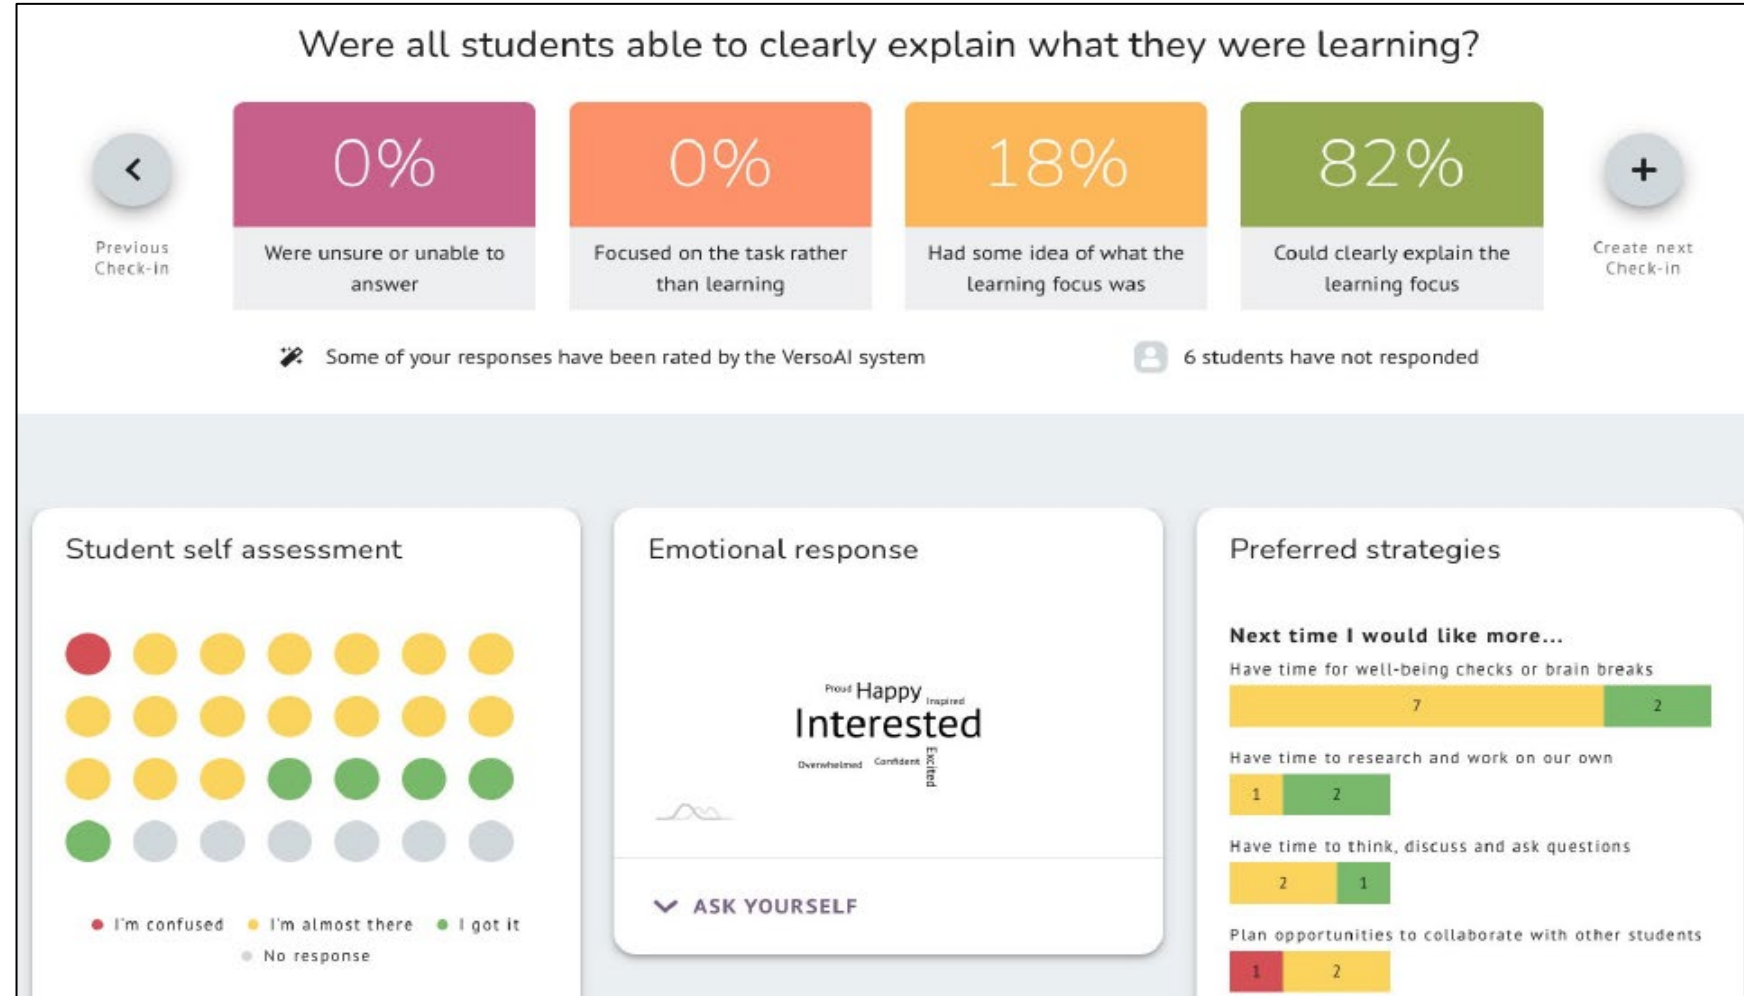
Were all students able to clearly explain what they were learning?

Previous Check-in

0%
Were unsure or unable to answer

0%
Focused on the task rather than learning

18%
Had some idea of what the learning focus was

82%
Could clearly explain the learning focus

Create next Check-in

Some of your responses have been rated by the VersoAI system

6 students have not responded

Student self assessment

I'm confused
I'm almost there
I got it
No response

Emotional response

Proud Happy Inspired
Interested
Overwhelmed Confident Excited

ASK YOURSELF

Preferred strategies

Next time I would like more...

Have time for well-being checks or brain breaks

| 7 | 2 |
|---|---|

Have time to research and work on our own

| 1 | 2 |
|---|---|

Have time to think, discuss and ask questions

| 2 | 1 |
|---|---|

Plan opportunities to collaborate with other students

| 1 | 2 |
|---|---|